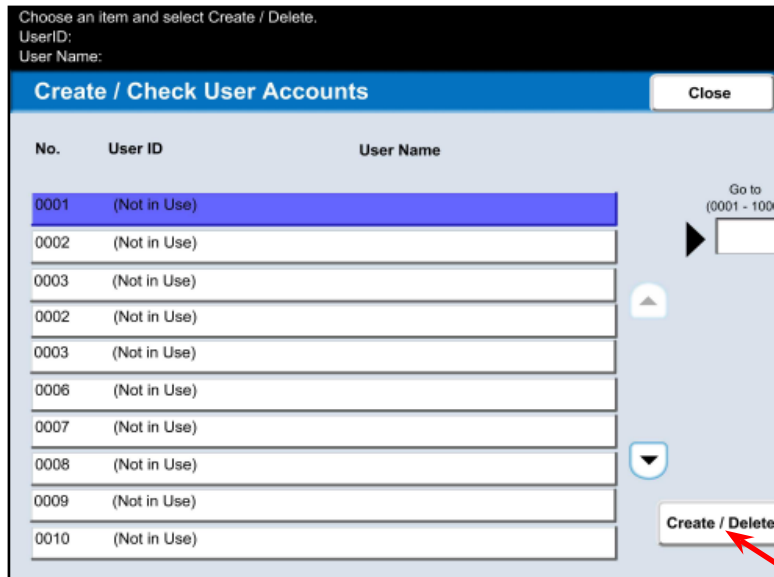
Choose an item and select Create / Delete.
UserID:
User Name:

Create / Check User Accounts

Close

| No. | User ID | User Name |
|---|---|---|
| 0001 | (Not in Use) | |
| 0002 | (Not in Use) | |
| 0003 | (Not in Use) | |
| 0002 | (Not in Use) | |
| 0003 | (Not in Use) | |
| 0006 | (Not in Use) | |
| 0007 | (Not in Use) | |
| 0008 | (Not in Use) | |
| 0009 | (Not in Use) | |
| 0010 | (Not in Use) | |

Go to
(0001 - 100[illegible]

Create / Delete